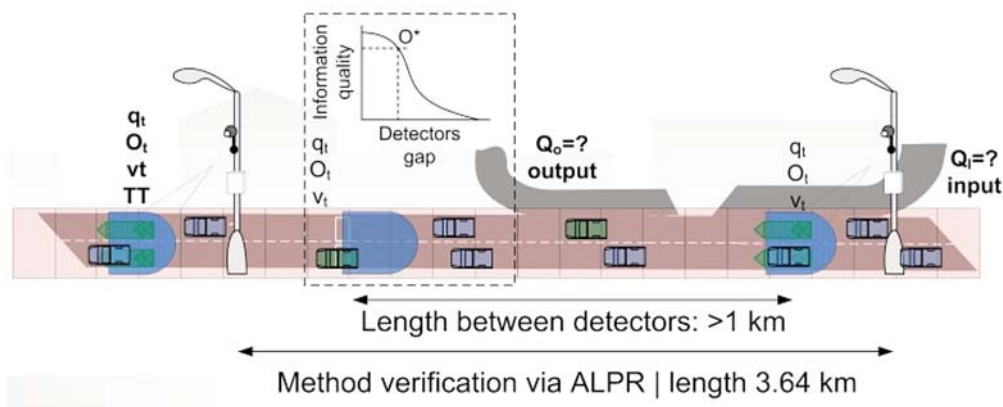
$q_t$
$O_t$
vt
TT

Information quality

O*

Detectors gap

$q_t$
$O_t$
$v_t$

$Q_o$=?
output

$q_t$
$O_t$
$v_t$

$Q_i$=?
input

Length between detectors: >1 km

Method verification via ALPR | length 3.64 km